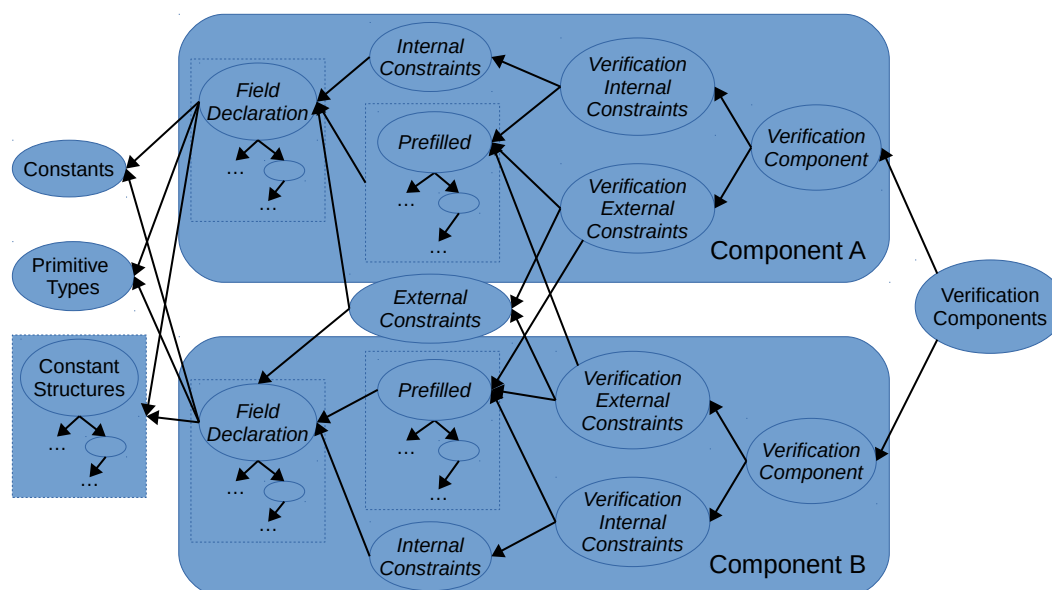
Constants

Primitive Types

Constant Structures
...
...

Field Declaration
...
...

Internal Constraints

Prefilled
...
...

Verification Internal Constraints

Verification Component

Verification External Constraints

Component A

External Constraints

Verification Components

Field Declaration
...
...

Prefilled
...
...

Verification External Constraints

Verification Component

Verification Internal Constraints

Internal Constraints

Component B